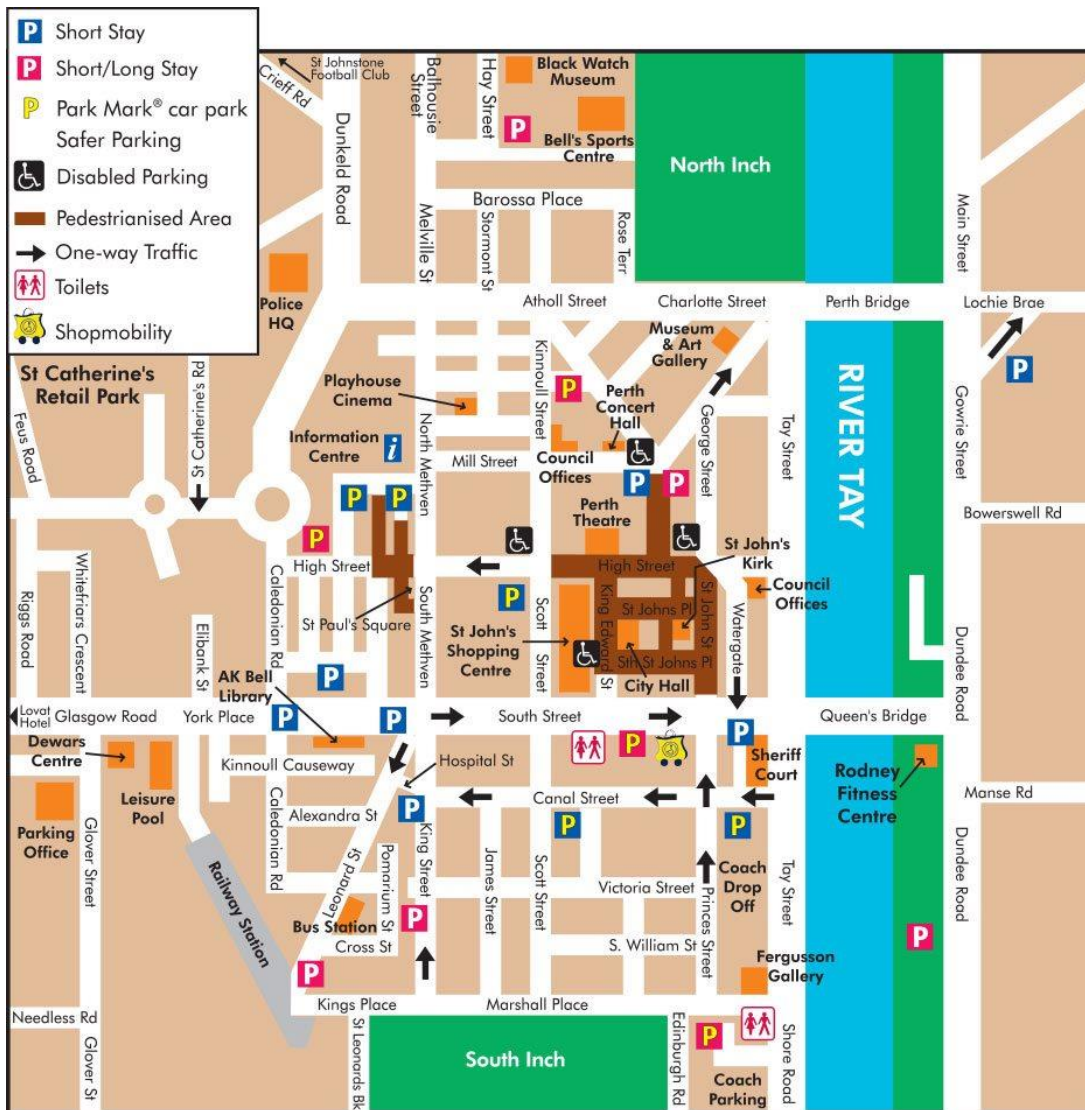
P Short Stay
P Short/Long Stay
P Park Mark® car park Safer Parking
Disabled Parking
Pedestrianised Area
One-way Traffic
Toilets
Shopmobility

St Johnstone Football Club
Crieff Rd
Dunkeld Road
Balhousie Street
Hay Street
Black Watch Museum
Bell's Sports Centre
North Inch
Barossa Place
Melville St
Stormont St
Rose Terr
Main Street
Police HQ
Atholl Street
Charlotte Street
Perth Bridge
Lochie Brae
Museum & Art Gallery
St Catherine's Retail Park
St Catherine's Rd
Kinnoull Street
Perth Concert Hall
RIVER TAY
Gowrie Street
Playhouse Cinema
George Street
Tay Street
Information Centre
North Methven
Mill Street
Council Offices
Feus Road
Perth Theatre
Bowerswell Rd
Whitefriars Crescent
Riggs Road
High Street
High Street
St John's Kirk
Council Offices
Caledonian Rd
St Paul's Square
South Methven
Scott Street
King Edward St
St Johns Pl
St John St
Watergate
St John's Shopping Centre
Sth St Johns Pl
City Hall
Elibank St
AK Bell Library
Dundee Road
Lovat Hotel
Glasgow Road
York Place
South Street
Queen's Bridge
Dewars Centre
Kinnoull Causeway
Hospital St
Sheriff Court
Leisure Pool
Alexandra St
Canal Street
Rodney Fitness Centre
Manse Rd
Parking Office
Glover Street
Leonard St
Pomarium St
King Street
James Street
Scott Street
Coach Drop Off
Victoria Street
Princes Street
Tay Street
Dundee Road
Railway Station
Bus Station
Cross St
S. William St
Fergusson Gallery
Kings Place
Marshall Place
Needless Rd
Glover St
St Leonards Bk
South Inch
Edinburgh Rd
Shore Road
Coach Parking